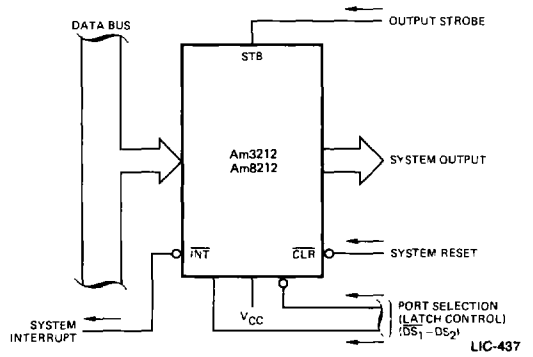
DATA BUS

OUTPUT STROBE

STB

Am3212
Am8212

SYSTEM OUTPUT

$\overline{INT}$

$\overline{CLR}$

SYSTEM RESET

$V_{CC}$

PORT SELECTION (LATCH CONTROL) ($\overline{DS_1}$ – $DS_2$)

SYSTEM INTERRUPT

LIC-437